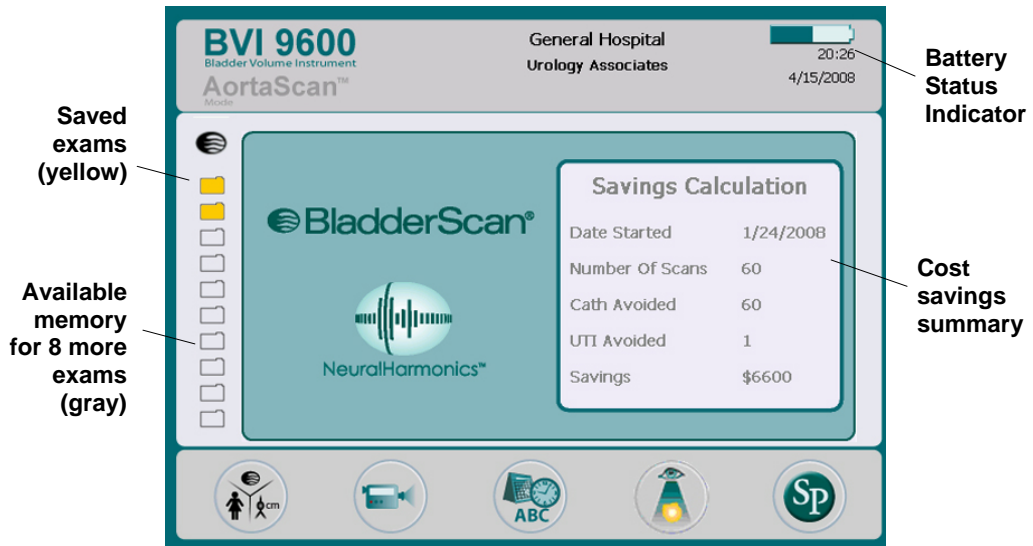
BVI 9600
Bladder Volume Instrument
AortaScan™
Mode

General Hospital
Urology Associates

20:26
4/15/2008

Battery Status Indicator

Saved exams (yellow)

Available memory for 8 more exams (gray)

BladderScan®

NeuralHarmonics™

Savings Calculation

| | |
|---|---|
| Date Started | 1/24/2008 |
| Number Of Scans | 60 |
| Cath Avoided | 60 |
| UTI Avoided | 1 |
| Savings | \$6600 |

Cost savings summary

cm

ABC

SP